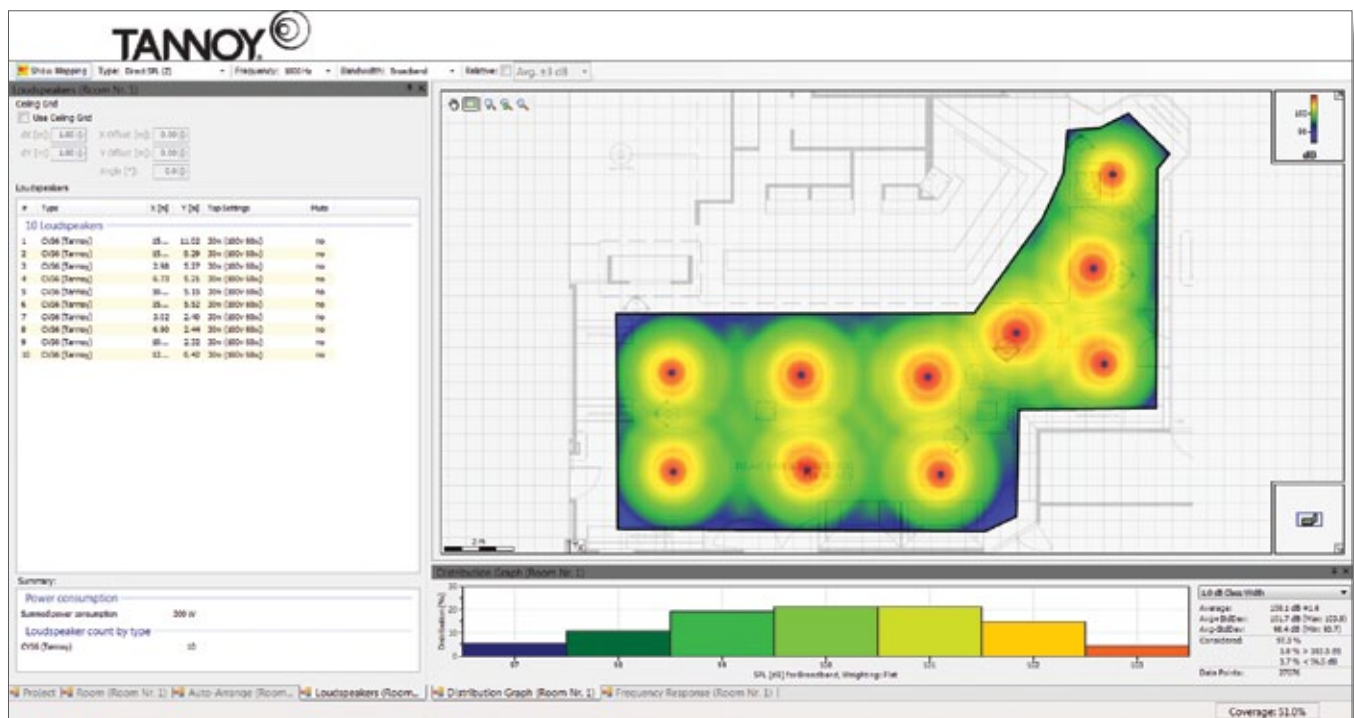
TANNOY

Show Mapping Type: Direct SPL (Z) Frequency: 1000 Hz Bandwidth: Broadband Relative: Avg. ±3 dB

Loudspeakers (Room Nr. 1)

Ceiling Grid
Use Ceiling Grid
dX [m]: 1.00 X Offset [m]: 0.00
dY [m]: 1.00 Y Offset [m]: 0.00
Angle [°]: 0.0

Loudspeakers

| # | Type | X [m] | Y [m] | Tap Settings | Mute |
|---|---|---|---|---|---|
| 10 Loudspeakers | | | | | |
| 1 | CVS6 (Tannoy) | 15... | 11.02 | 30w (100v 8Bs) | no |
| 2 | CVS6 (Tannoy) | 15... | 8.29 | 30w (100v 8Bs) | no |
| 3 | CVS6 (Tannoy) | 3.66 | 5.17 | 30w (100v 8Bs) | no |
| 4 | CVS6 (Tannoy) | 6.73 | 5.15 | 30w (100v 8Bs) | no |
| 5 | CVS6 (Tannoy) | 10... | 5.15 | 30w (100v 8Bs) | no |
| 6 | CVS6 (Tannoy) | 15... | 5.52 | 30w (100v 8Bs) | no |
| 7 | CVS6 (Tannoy) | 3.52 | 2.40 | 30w (100v 8Bs) | no |
| 8 | CVS6 (Tannoy) | 6.90 | 2.44 | 30w (100v 8Bs) | no |
| 9 | CVS6 (Tannoy) | 10... | 2.33 | 30w (100v 8Bs) | no |
| 10 | CVS6 (Tannoy) | 12... | 6.42 | 30w (100v 8Bs) | no |

Summary:
Power consumption
Summed power consumption 300 W
Loudspeaker count by type
CVS6 (Tannoy) 10

dB
2 m

Distribution Graph (Room Nr. 1)
Distribution [%]
30
20
10
0
97 98 99 100 101 102 103
SPL [dB] for Broadband, Weighting: Flat

1.0 dB Class Width
Average: 100.1 dB ±1.6
Avg+StdDev: 101.7 dB (Max: 103.8)
Avg-StdDev: 98.4 dB (Min: 93.7)
Considered: 97.3 %
3.6 % > 102.3 dB
3.7 % < 96.3 dB
Data Points: 3700

Project | Room (Room Nr. 1) | Auto-Arrange (Room... | Loudspeakers (Room... | Distribution Graph (Room Nr. 1) | Frequency Response (Room Nr. 1)

Coverage: 51.0%